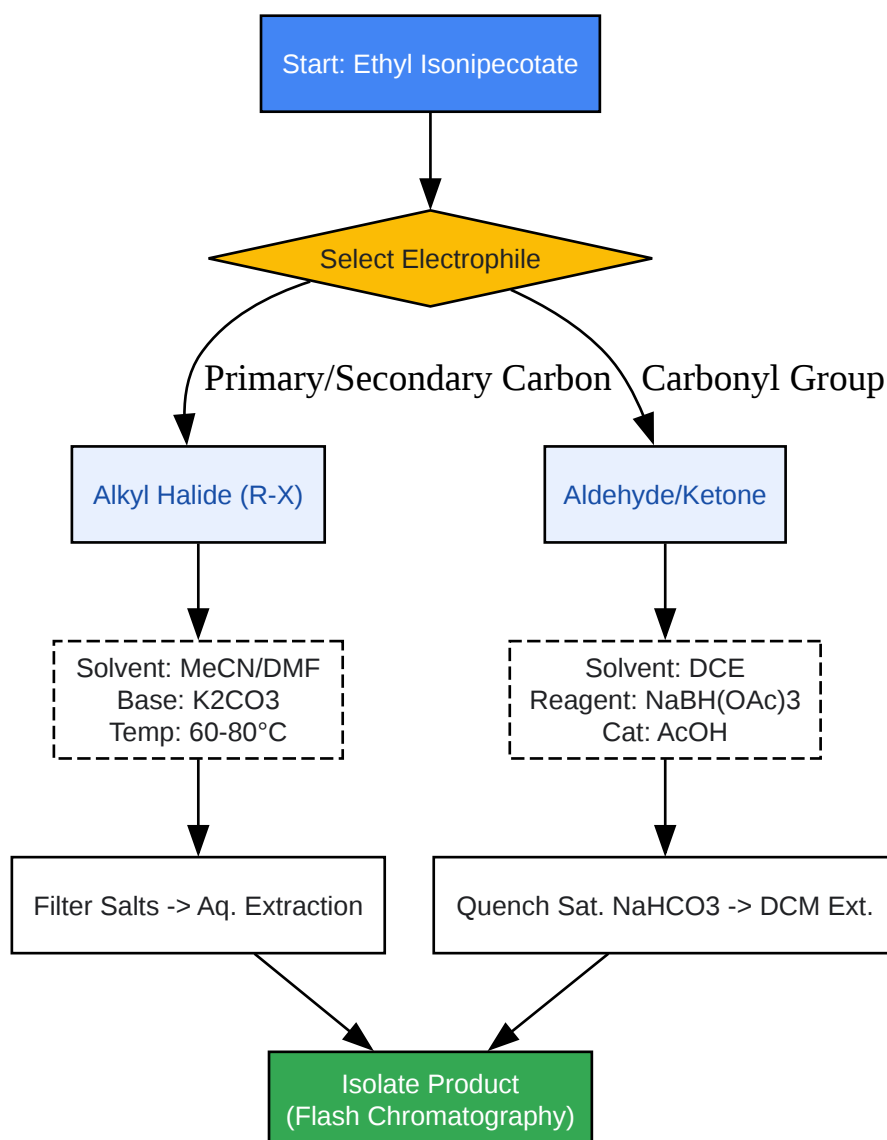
Start: Ethyl Isonipecotate

Select Electrophile

Primary/Secondary Carbon

Carbonyl Group

Alkyl Halide (R-X)

Aldehyde/Ketone

Solvent: MeCN/DMF
Base: K2CO3
Temp: 60-80°C

Solvent: DCE
Reagent: NaBH(OAc)3
Cat: AcOH

Filter Salts -> Aq. Extraction

Quench Sat. NaHCO3 -> DCM Ext.

Isolate Product
(Flash Chromatography)